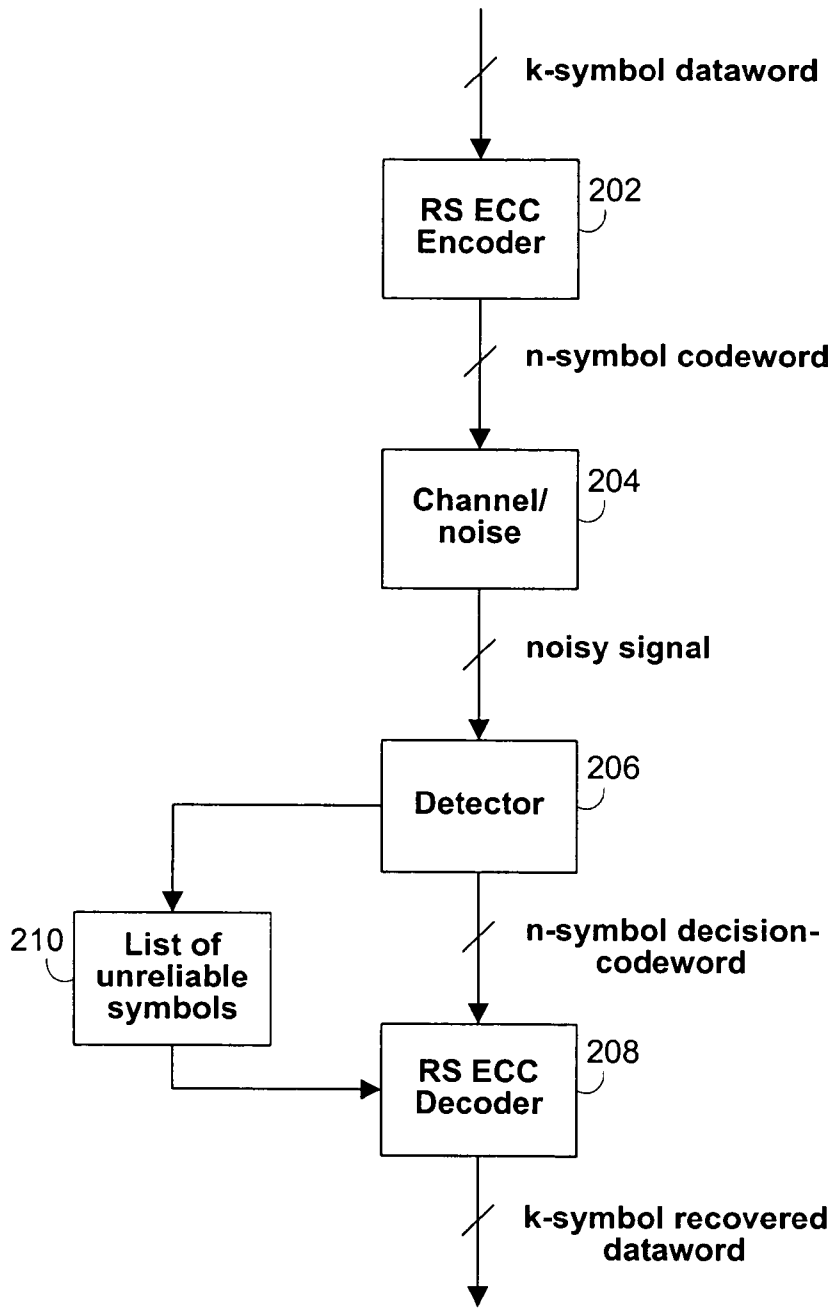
k-symbol dataword

RS ECC Encoder

202

n-symbol codeword

Channel/ noise

204

noisy signal

Detector

206

210

List of unreliable symbols

n-symbol decision-codeword

RS ECC Decoder

208

k-symbol recovered dataword